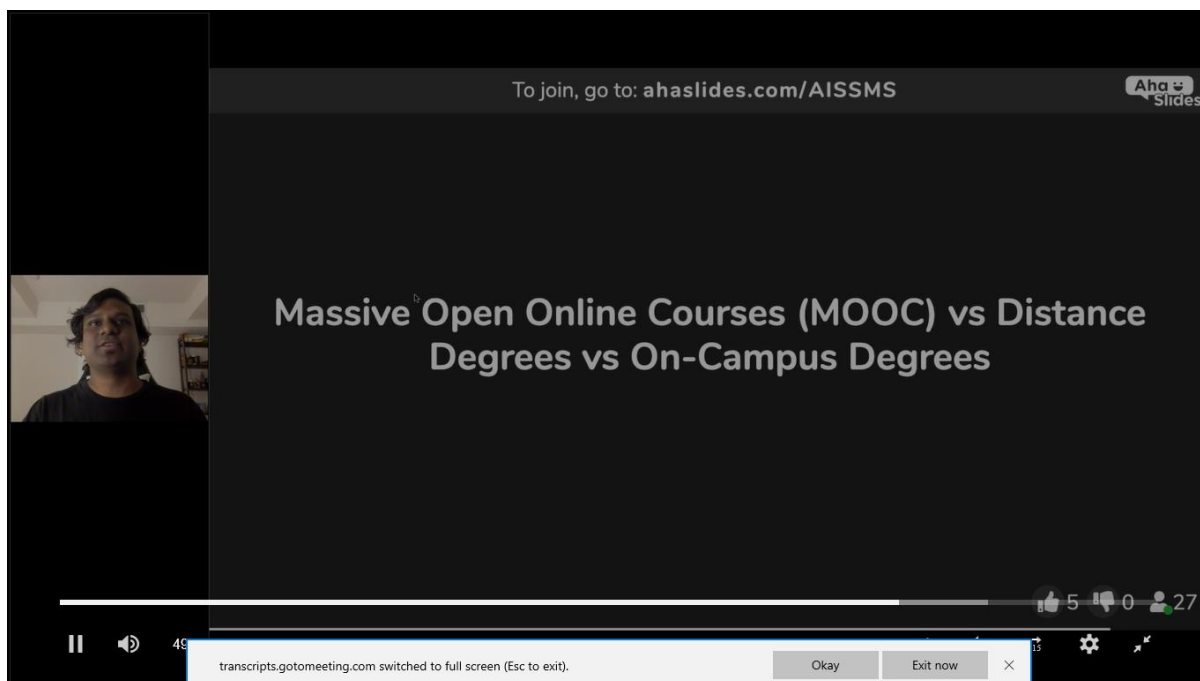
To join, go to: ahaslides.com/AISSMS

Aha Slides

Massive Open Online Courses (MOOC) vs Distance Degrees vs On-Campus Degrees

5 0 27

49

transcripts.gotomeeting.com switched to full screen (Esc to exit).

Okay

Exit now

×